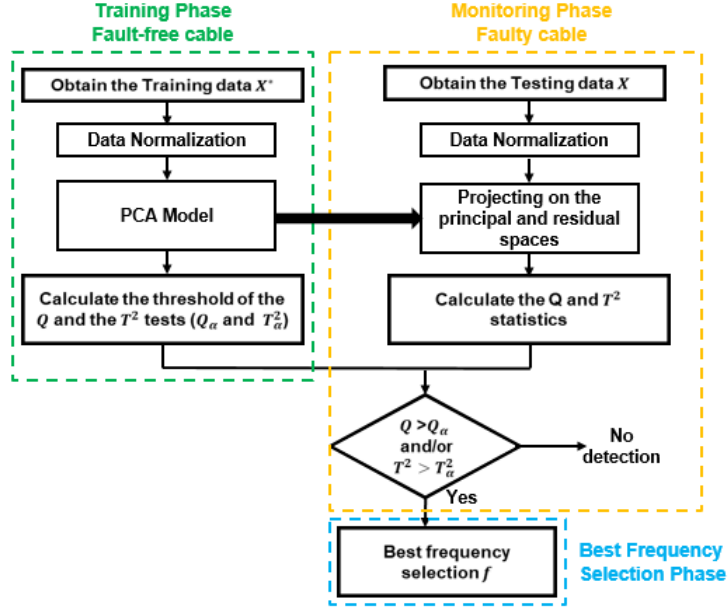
Training Phase
Fault-free cable

Monitoring Phase
Faulty cable

Obtain the Training data $X^{*}$

Data Normalization

PCA Model

Calculate the threshold of the $Q$ and the $T^2$ tests ($Q_\alpha$ and $T_\alpha^2$)

Obtain the Testing data $X$

Data Normalization

Projecting on the principal and residual spaces

Calculate the Q and $T^2$ statistics

$Q > Q_\alpha$ and/or $T^2 > T_\alpha^2$

No detection

Yes

Best frequency selection $f$

Best Frequency Selection Phase